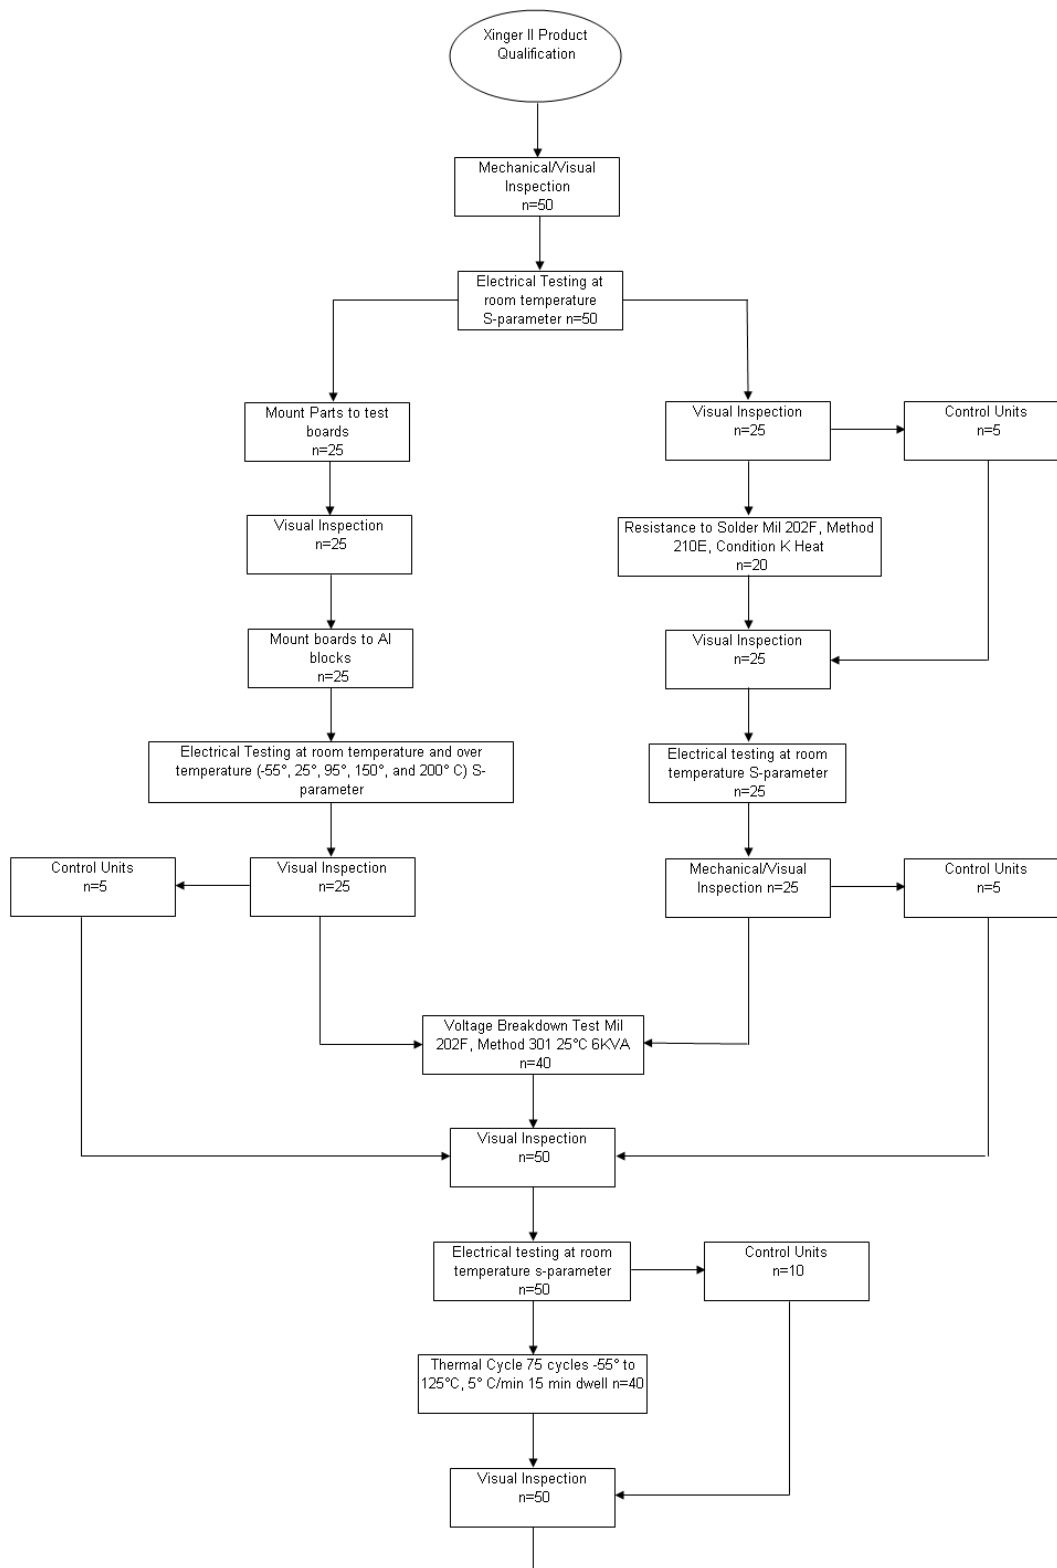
Xinger II Product Qualification

Mechanical/Visual Inspection
n=50

Electrical Testing at room temperature S-parameter n=50

Mount Parts to test boards
n=25

Visual Inspection
n=25

Control Units
n=5

Visual Inspection
n=25

Resistance to Solder Mil 202F, Method 210E, Condition K Heat
n=20

Mount boards to Al blocks
n=25

Visual Inspection
n=25

Electrical Testing at room temperature and over temperature (-55°, 25°, 95°, 150°, and 200° C) S-parameter

Electrical testing at room temperature S-parameter
n=25

Control Units
n=5

Visual Inspection
n=25

Mechanical/Visual Inspection n=25

Control Units
n=5

Voltage Breakdown Test Mil 202F, Method 301 25°C 6KVA
n=40

Visual Inspection
n=50

Electrical testing at room temperature s-parameter
n=50

Control Units
n=10

Thermal Cycle 75 cycles -55° to 125°C, 5° C/min 15 min dwell n=40

Visual Inspection
n=50